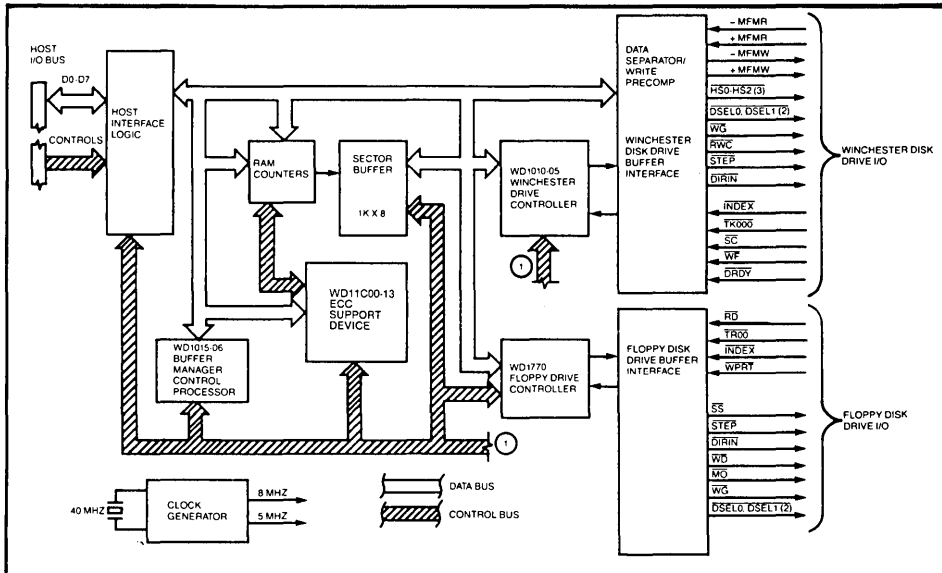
HOST I/O BUS

D0-D7

CONTROLS

HOST INTERFACE LOGIC

RAM COUNTERS

SECTOR BUFFER

1K X 8

WD11C00-13 ECC SUPPORT DEVICE

WD1015-06 BUFFER MANAGER CONTROL PROCESSOR

WD1010-05 WINCHESTER DRIVE CONTROLLER

1

WD1770 FLOPPY DRIVE CONTROLLER

1

DATA SEPARATOR/ WRITE PRECOMP

WINCHESTER DISK DRIVE BUFFER INTERFACE

FLOPPY DISK DRIVE BUFFER INTERFACE

– MFMR
+ MFMR
– MFMW
+ MFMW
HS0-HS2 (3)
DSEL0, DSEL1 (2)
$\overline{WG}$
$\overline{RWC}$
$\overline{STEP}$
$\overline{DIRIN}$
$\overline{INDEX}$
$\overline{TK000}$
$\overline{SC}$
$\overline{WF}$
$\overline{DRDY}$

WINCHESTER DISK DRIVE I/O

$\overline{RD}$
$\overline{TR00}$
$\overline{INDEX}$
$\overline{WPRT}$
$\overline{SS}$
$\overline{STEP}$
$\overline{DIRIN}$
$\overline{WD}$
$\overline{MO}$
$\overline{WG}$
$\overline{DSEL0, DSEL1}$ (2)

FLOPPY DISK DRIVE I/O

40 MHZ

CLOCK GENERATOR

8 MHZ

5 MHZ

DATA BUS

CONTROL BUS